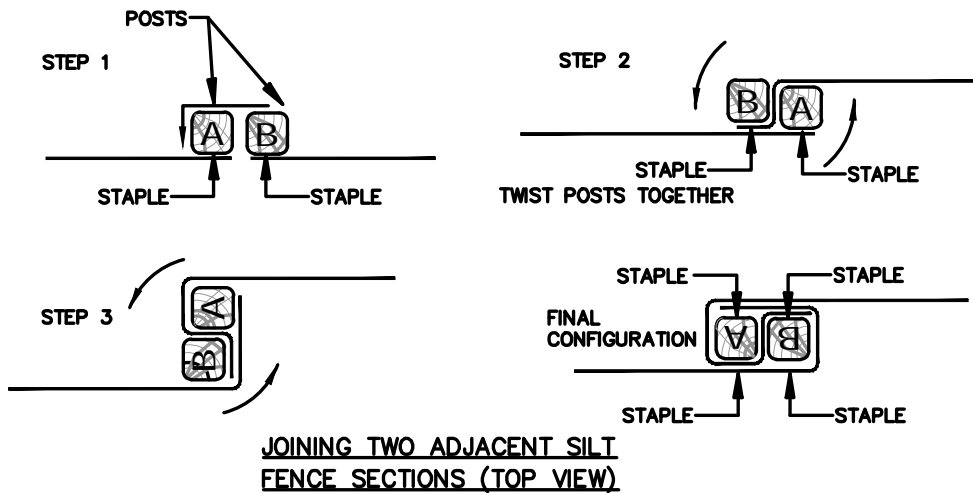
POSTS

STEP 1

A B

STAPLE

STAPLE

STEP 2

B A

STAPLE

STAPLE

TWIST POSTS TOGETHER

STEP 3

A

B

STAPLE

STAPLE

FINAL CONFIGURATION

A B

STAPLE

STAPLE

JOINING TWO ADJACENT SILT FENCE SECTIONS (TOP VIEW)